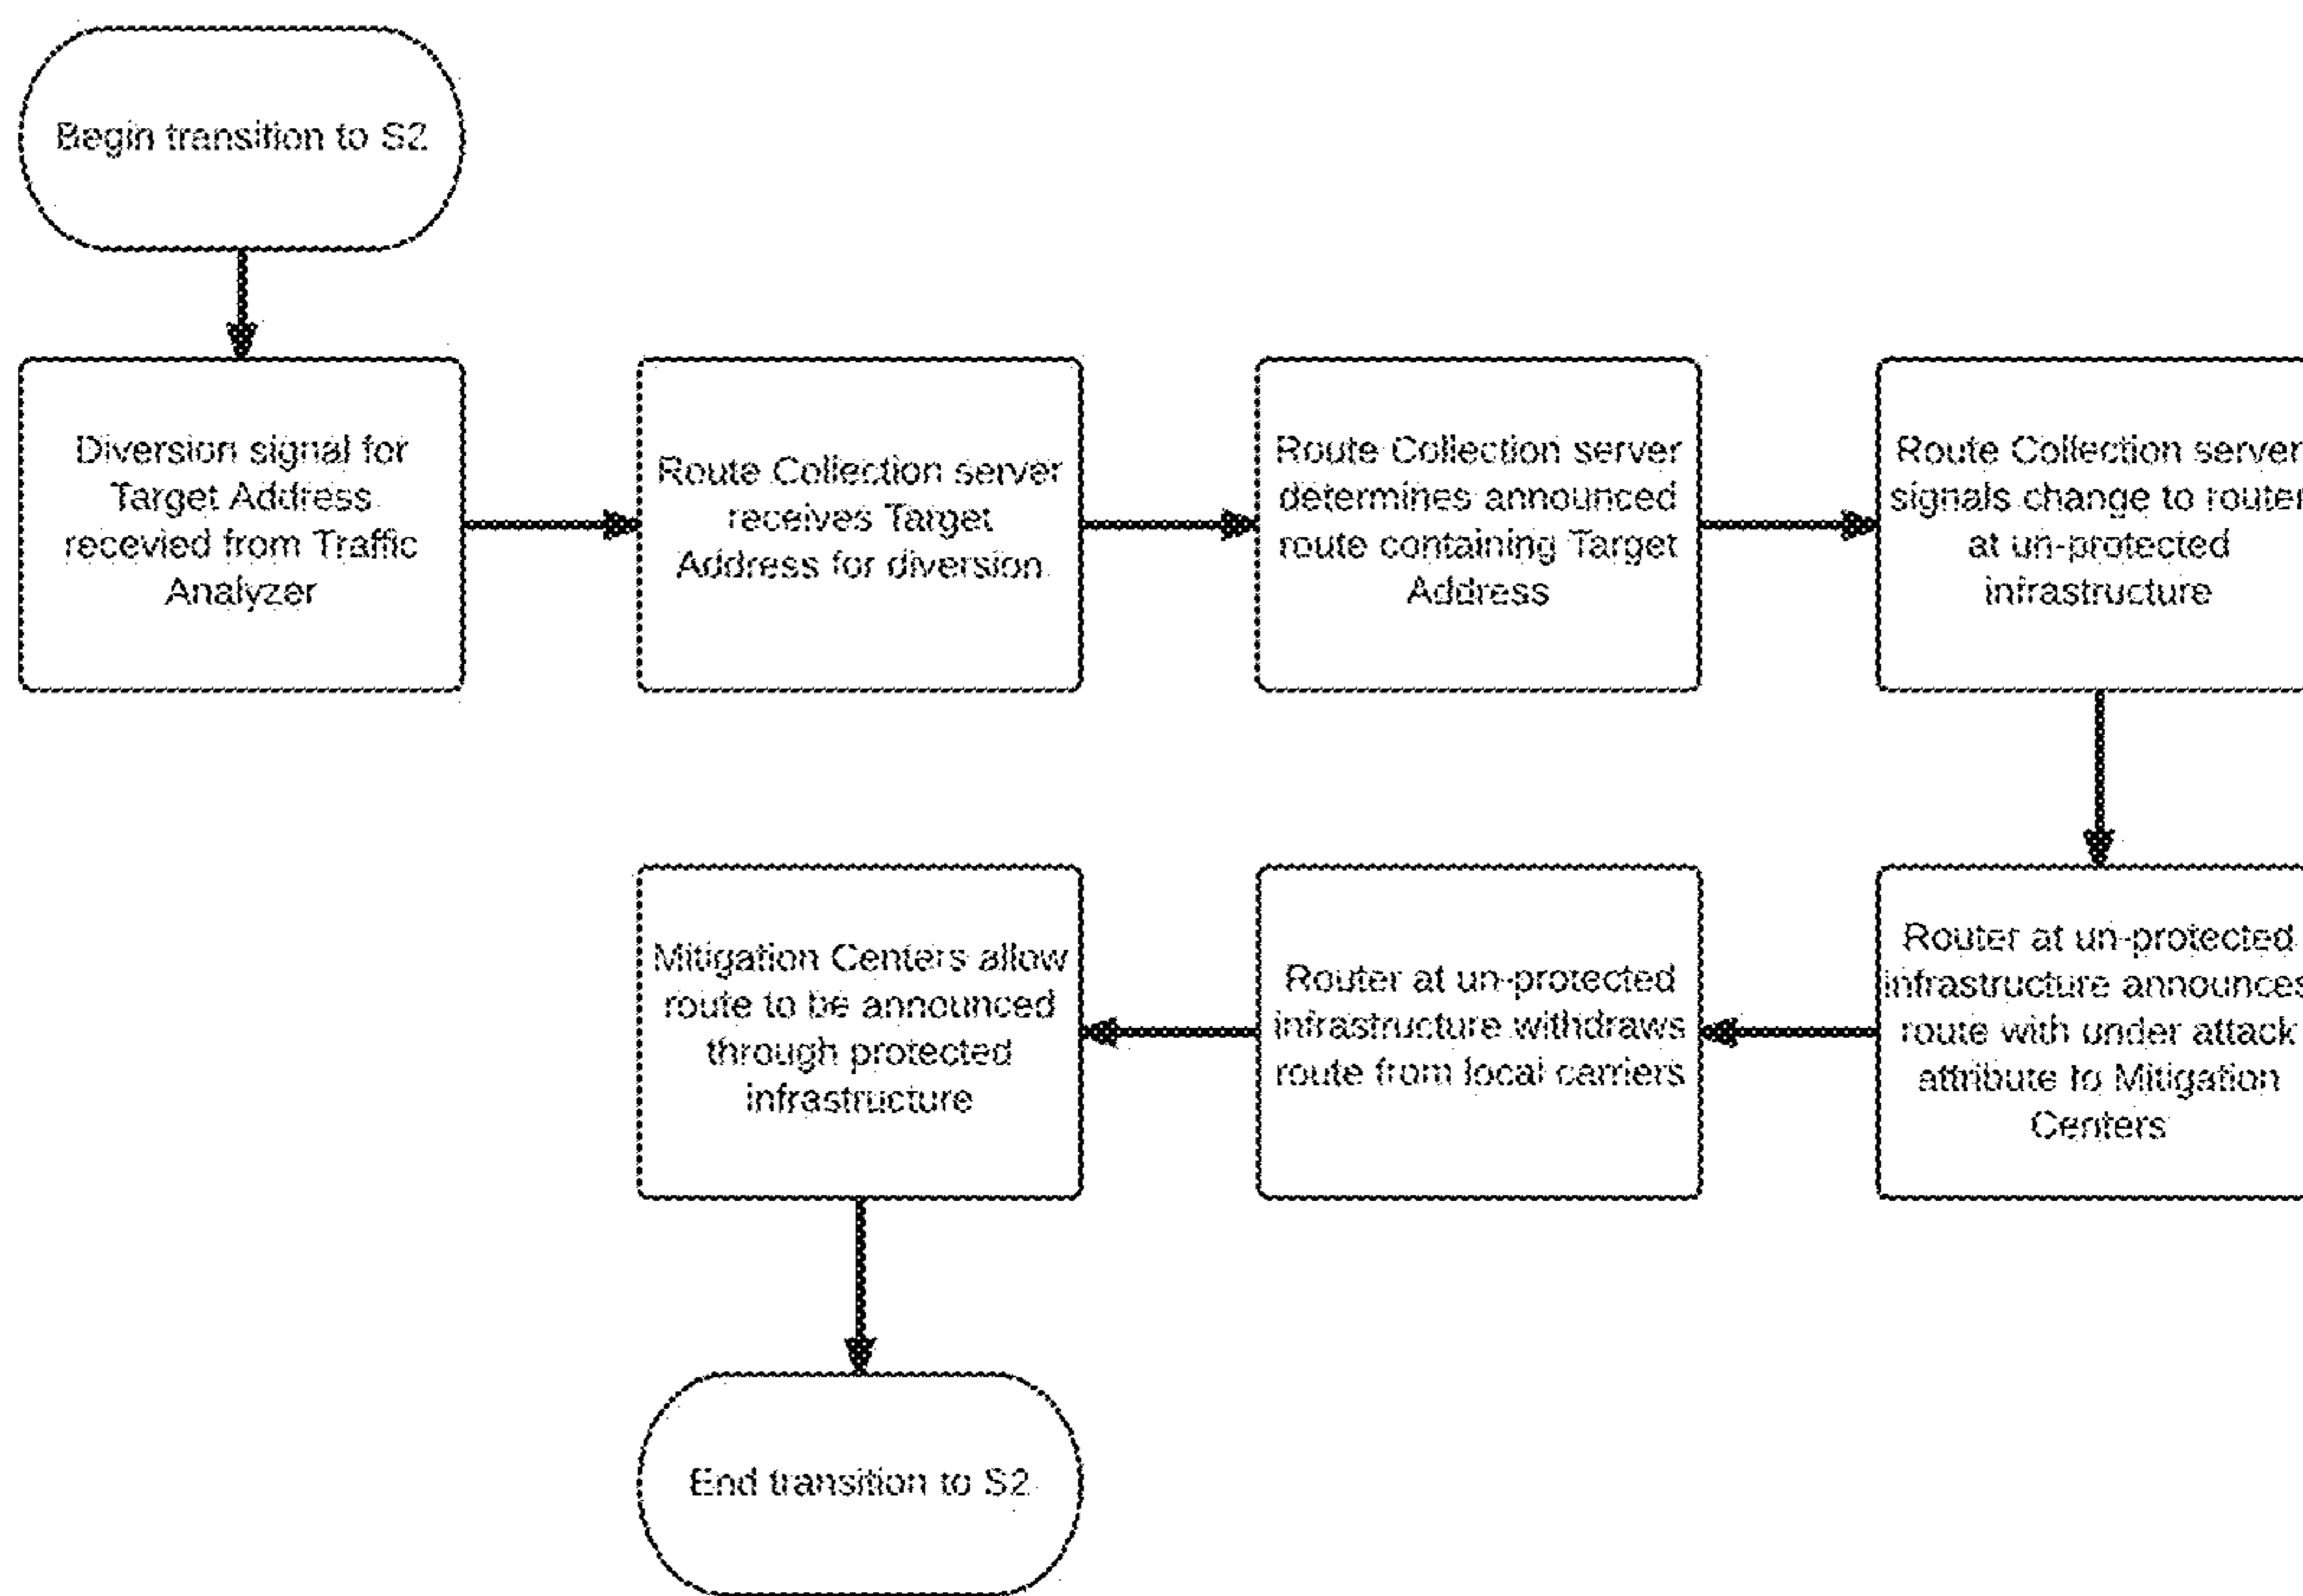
Begin transition to S2

Diversion signal for Target Address recevied from Traffic Analyzer

Route Collection server receives Target Address for diversion

Route Collection server determines announced route containing Target Address

Route Collection server signals change to router at un-protected infrastructure

Router at un-protected infrastructure announces route with under attack attribute to Mitigation Centers

Router at un-protected infrastructure withdraws route from local carriers

Mitigation Centers allow route to be announced through protected infrastructure

End transition to S2